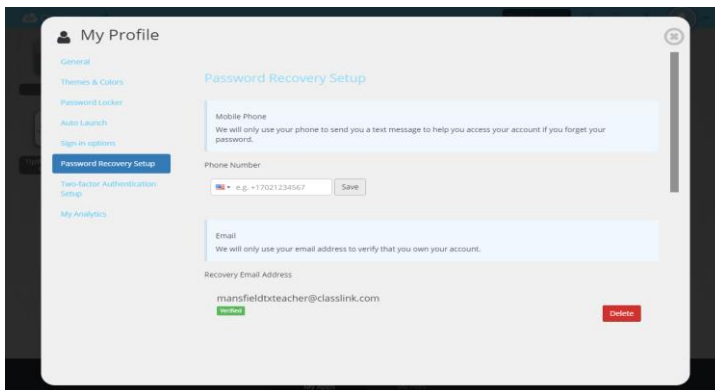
My Profile

General
Themes & Colors
Password Locker
Auto Launch
Sign in options
Password Recovery Setup
Two-factor Authentication Setup
My Analytics

Password Recovery Setup

Mobile Phone
We will only use your phone to send you a text message to help you access your account if you forget your password.

Phone Number

e.g. +17021234567
Save

Email
We will only use your email address to verify that you own your account.

Recovery Email Address

mansfieldtxteacher@classlink.com
Verified
Delete